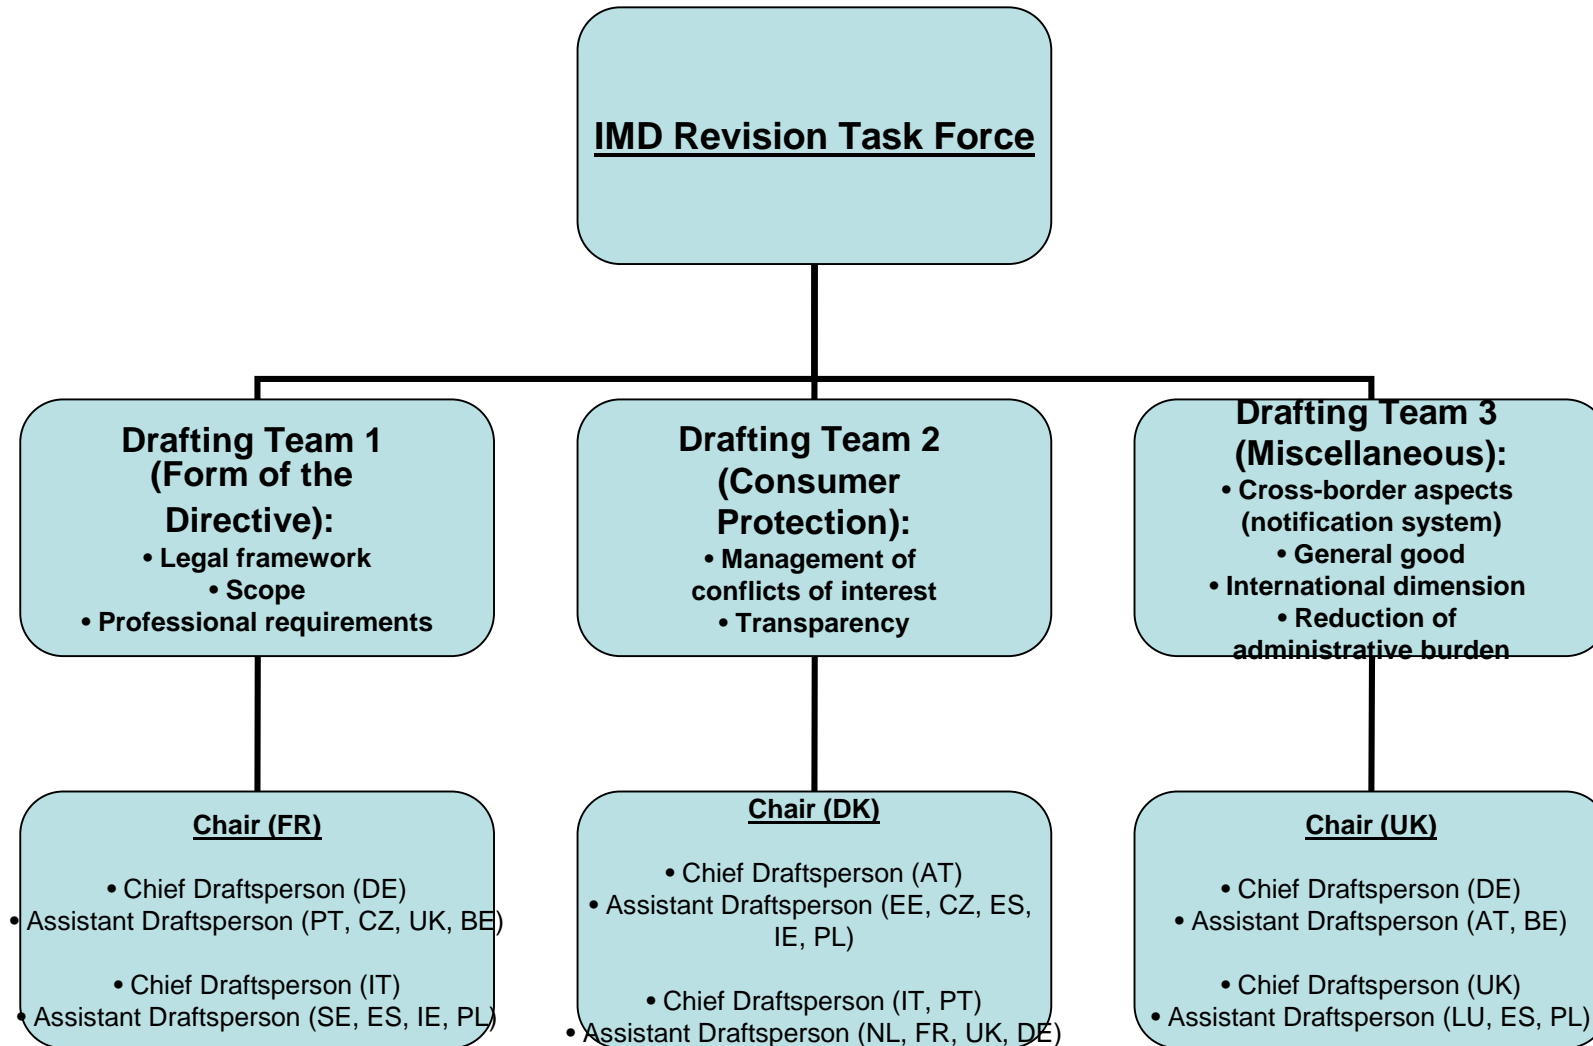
IMD Revision Task Force

Drafting Team 1 (Form of the Directive):
• Legal framework
• Scope
• Professional requirements

Drafting Team 2 (Consumer Protection):
• Management of conflicts of interest
• Transparency

Drafting Team 3 (Miscellaneous):
• Cross-border aspects (notification system)
• General good
• International dimension
• Reduction of administrative burden

Chair (FR)

• Chief Draftsperson (DE)
• Assistant Draftsperson (PT, CZ, UK, BE)

• Chief Draftsperson (IT)
• Assistant Draftsperson (SE, ES, IE, PL)

Chair (DK)

• Chief Draftsperson (AT)
• Assistant Draftsperson (EE, CZ, ES, IE, PL)

• Chief Draftsperson (IT, PT)
• Assistant Draftsperson (NL, FR, UK, DE)

Chair (UK)

• Chief Draftsperson (DE)
• Assistant Draftsperson (AT, BE)

• Chief Draftsperson (UK)
• Assistant Draftsperson (LU, ES, PL)